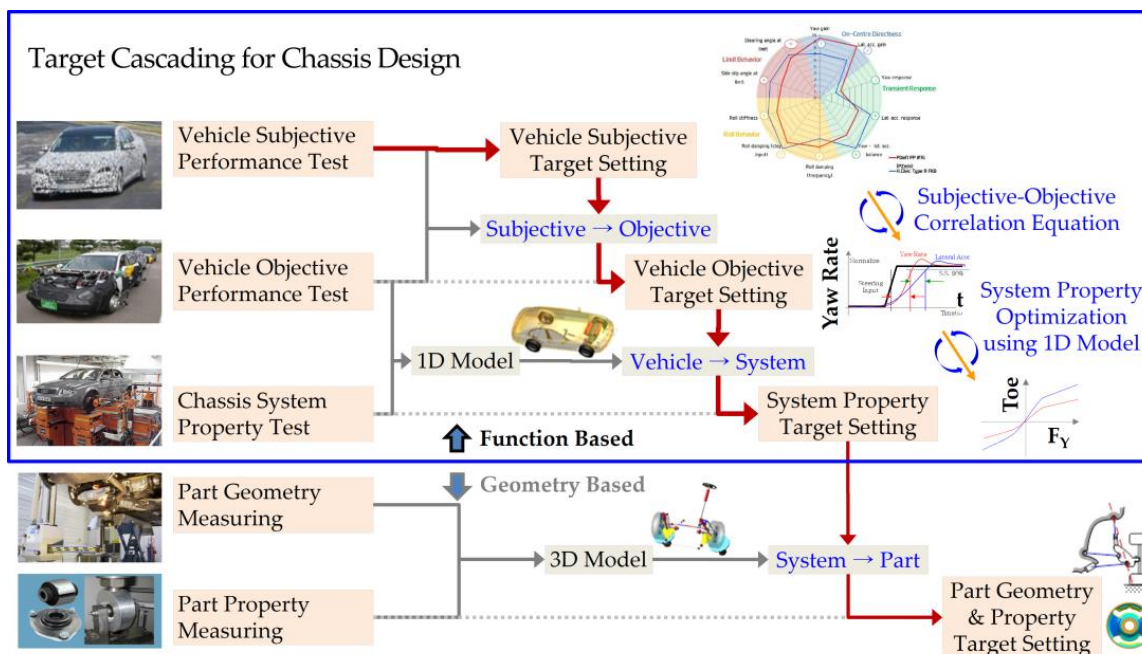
Target Cascading for Chassis Design

Vehicle Subjective Performance Test

Vehicle Subjective Target Setting

Subjective → Objective

Vehicle Objective Performance Test

Vehicle Objective Target Setting

1D Model

Vehicle → System

Chassis System Property Test

System Property Target Setting

Function Based

Geometry Based

Part Geometry Measuring

3D Model

System → Part

Part Property Measuring

Part Geometry & Property Target Setting

Yaw gain
On-Centre Directness
Steering angle at limit
Lat. acc. gain
Limit Behavior
Side slip angle at limit
Yaw response
Transient Response
Roll stiffness
Lat. acc. response
Roll Behavior
Roll damping (step input)
Yaw – lat. acc. balance
Roll damping (freq.)

Subjective-Objective Correlation Equation

Yaw Rate
Normalize
Yaw Rate
Lateral Acc
Steering Input
t
Time

System Property Optimization using 1D Model

Toe
$F_Y$